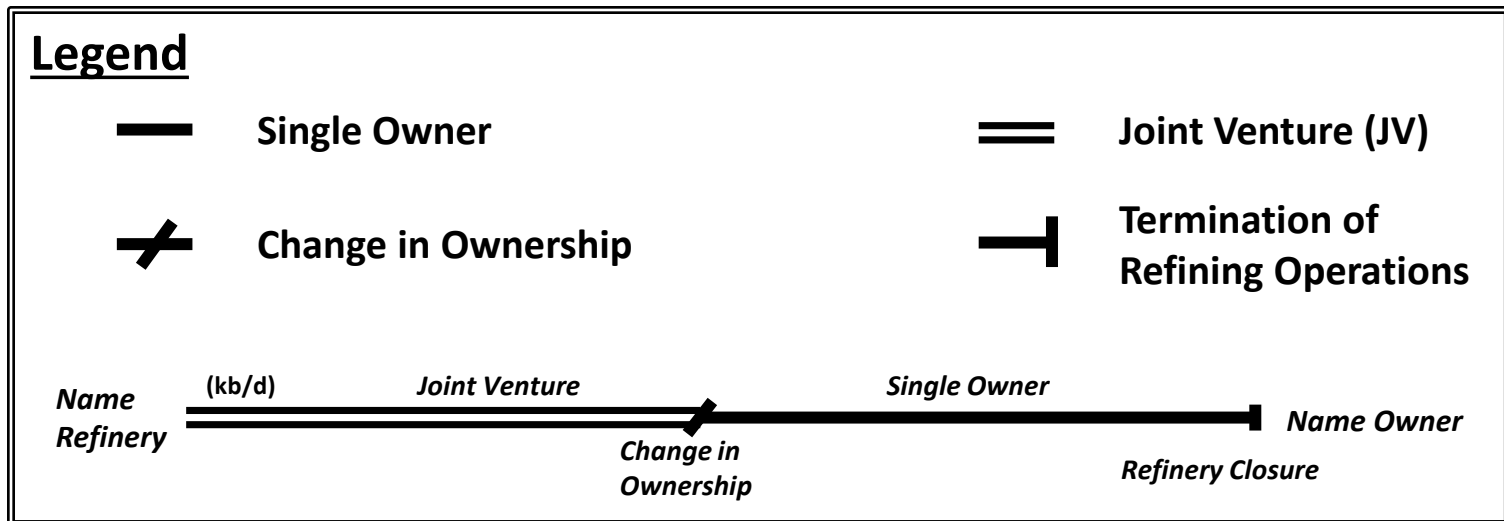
Legend

Single Owner

Joint Venture (JV)

Change in Ownership

Termination of Refining Operations

Name Refinery

(kb/d)

Joint Venture

Single Owner

Name Owner

Change in Ownership

Refinery Closure